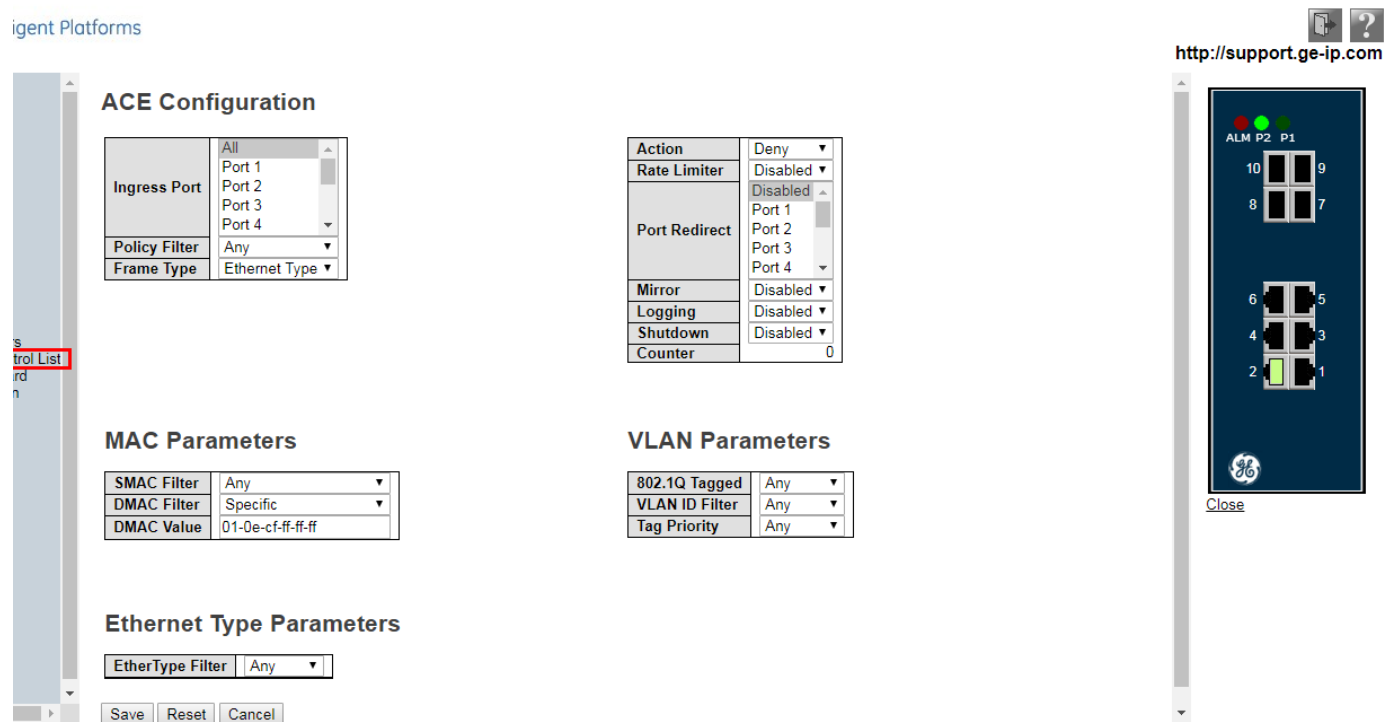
igent Platforms

http://support.ge-ip.com

s
trol List
rd
n

ACE Configuration

| Ingress Port | All<br>Port 1<br>Port 2<br>Port 3<br>Port 4 |
|---|---|
| Policy Filter | Any |
| Frame Type | Ethernet Type |

| Action | Deny |
|---|---|
| Rate Limiter | Disabled |
| Port Redirect | Disabled<br>Port 1<br>Port 2<br>Port 3<br>Port 4 |
| Mirror | Disabled |
| Logging | Disabled |
| Shutdown | Disabled |
| Counter | 0 |

MAC Parameters

| SMAC Filter | Any |
|---|---|
| DMAC Filter | Specific |
| DMAC Value | 01-0e-cf-ff-ff-ff |

VLAN Parameters

| 802.1Q Tagged | Any |
|---|---|
| VLAN ID Filter | Any |
| Tag Priority | Any |

Ethernet Type Parameters

| EtherType Filter | Any |
|---|---|

Save Reset Cancel

ALM P2 P1
10 9
8 7
6 5
4 3
2 1

Close